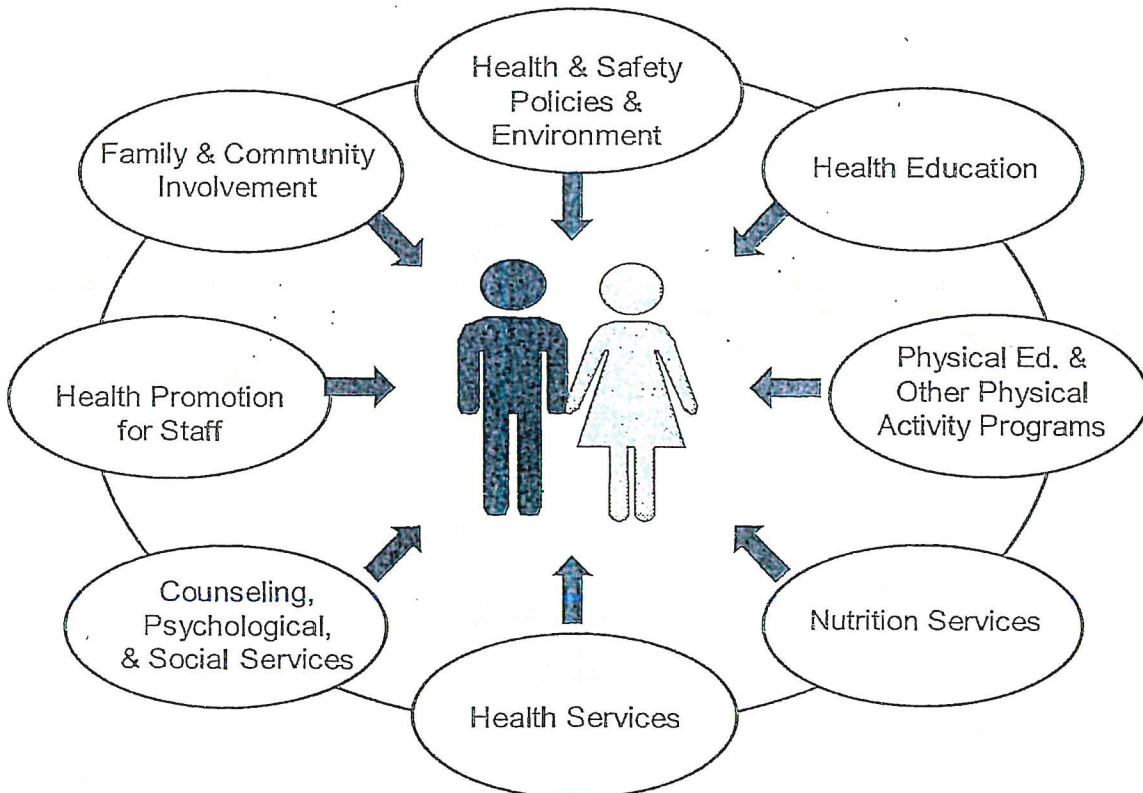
Health & Safety Policies & Environment

Family & Community Involvement

Health Education

Health Promotion for Staff

Physical Ed. & Other Physical Activity Programs

Counseling, Psychological, & Social Services

Nutrition Services

Health Services